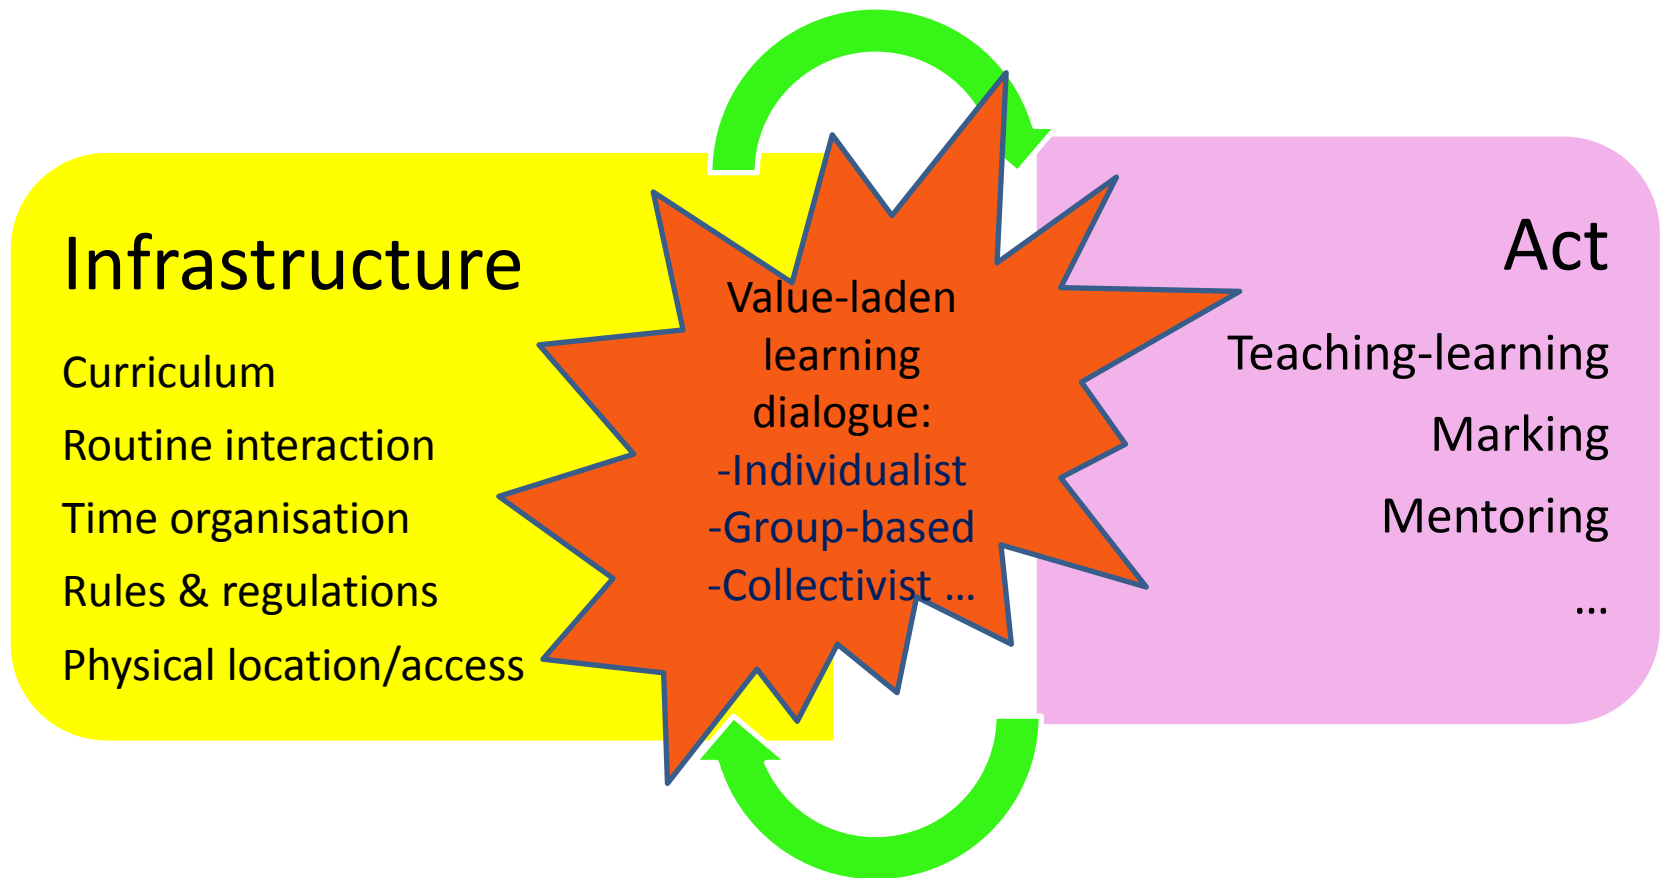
Infrastructure

Curriculum

Routine interaction

Time organisation

Rules & regulations

Physical location/access

Value-laden learning dialogue:
-Individualist
-Group-based
-Collectivist …

Act

Teaching-learning

Marking

Mentoring

…